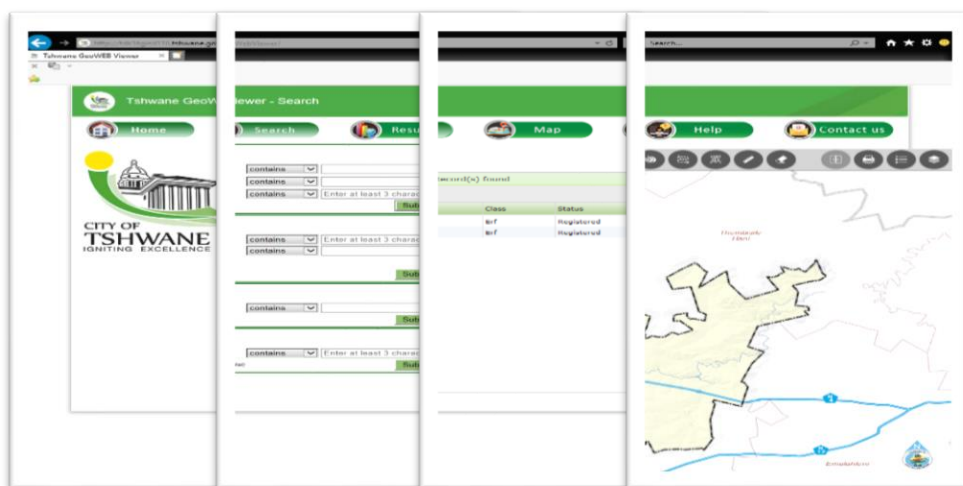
Tshwane GeoWEB Viewer
Search...
Tshwane GeoWEB Viewer - Search
Home
Search
Results
Map
Help
Contact us
CITY OF
TSHWANE
IGNITING EXCELLENCE
contains
contains
contains
Enter at least 3 characters
Sub
contains
Enter at least 3 characters
contains
Sub
contains
Sub
contains
Enter at least 3 characters
Sub
record(s) found
Class
Status
Erf
Registered
Erf
Registered